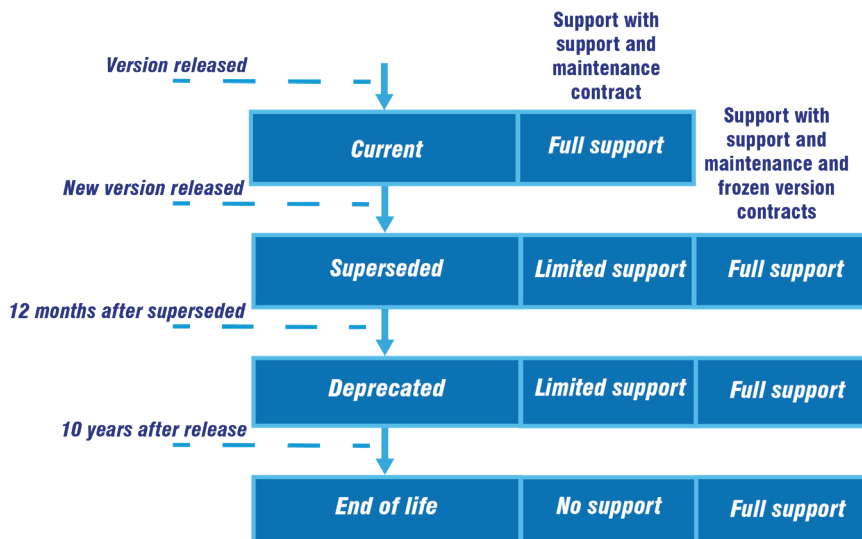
Support with support and maintenance contract

Support with support and maintenance and frozen version contracts

Version released

| Current | Full support | |
|---|---|---|

New version released

| Superseded | Limited support | Full support |
|---|---|---|

12 months after superseded

| Deprecated | Limited support | Full support |
|---|---|---|

10 years after release

| End of life | No support | Full support |
|---|---|---|